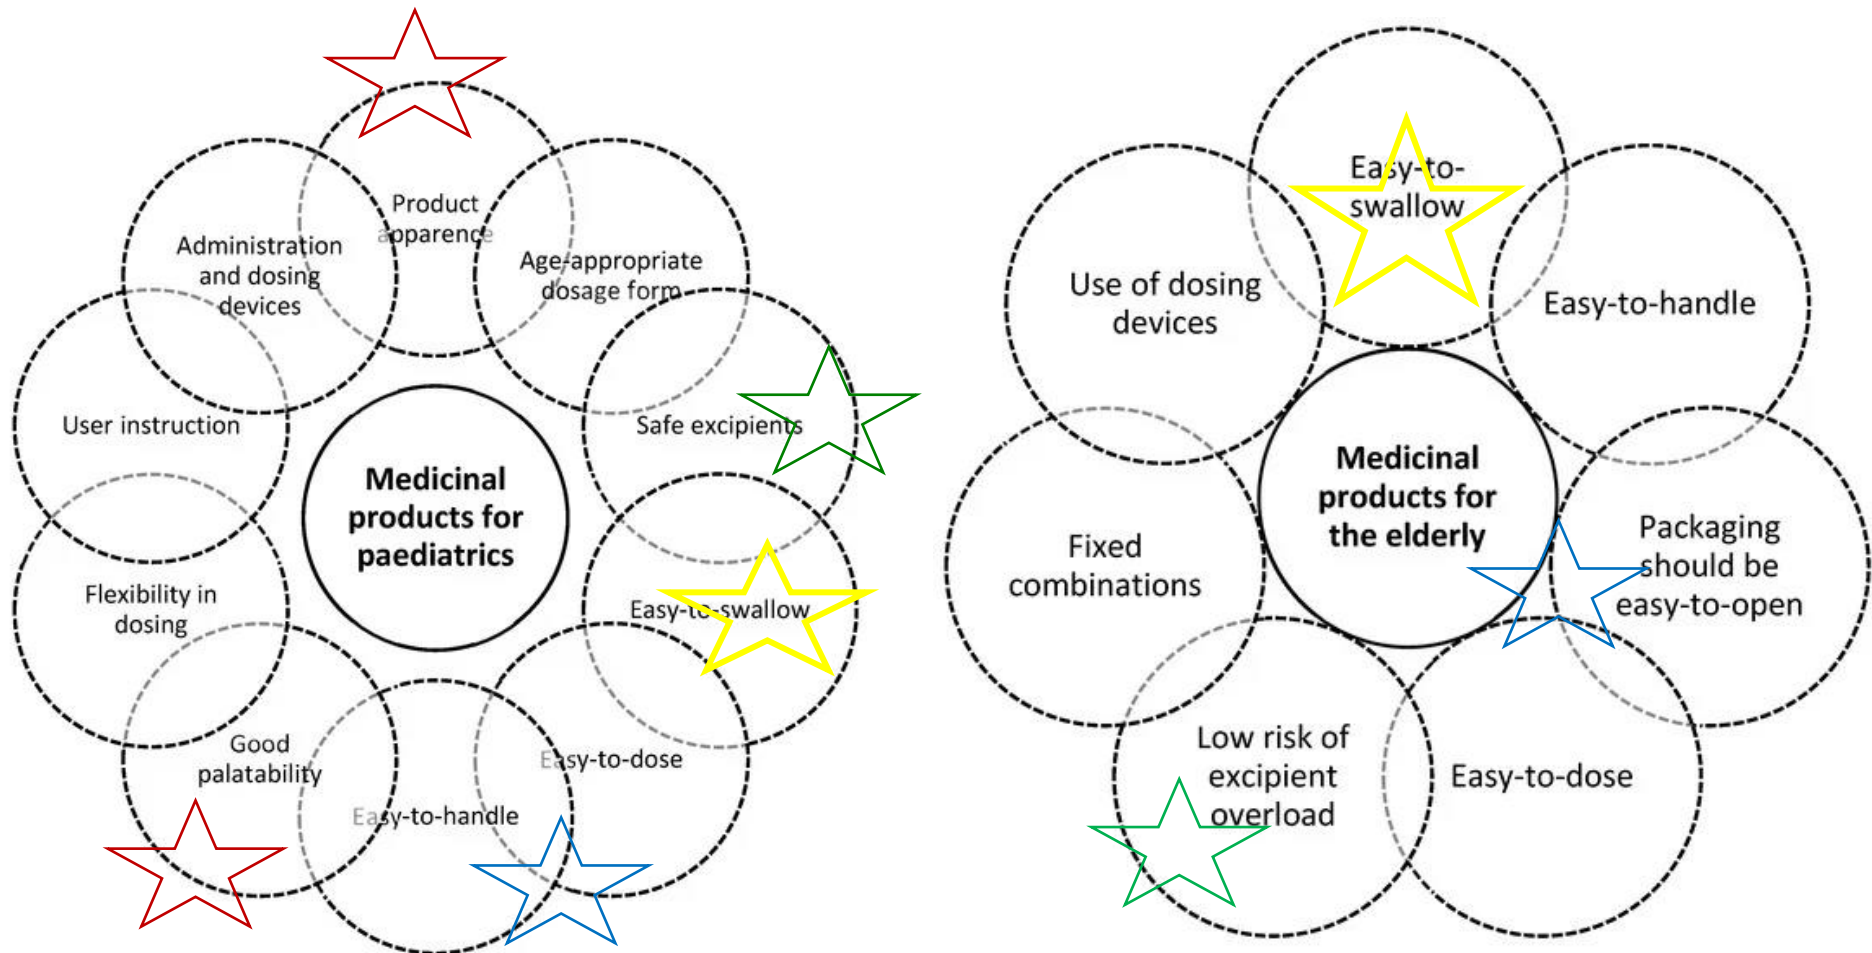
Medicinal products for paediatrics

Product apparence

Age-appropriate dosage form

Safe excipients

Easy-to-swallow

Easy-to-dose

Easy-to-handle

Good palatability

Flexibility in dosing

User instruction

Administration and dosing devices

Medicinal products for the elderly

Easy-to-swallow

Easy-to-handle

Packaging should be easy-to-open

Easy-to-dose

Low risk of excipient overload

Fixed combinations

Use of dosing devices